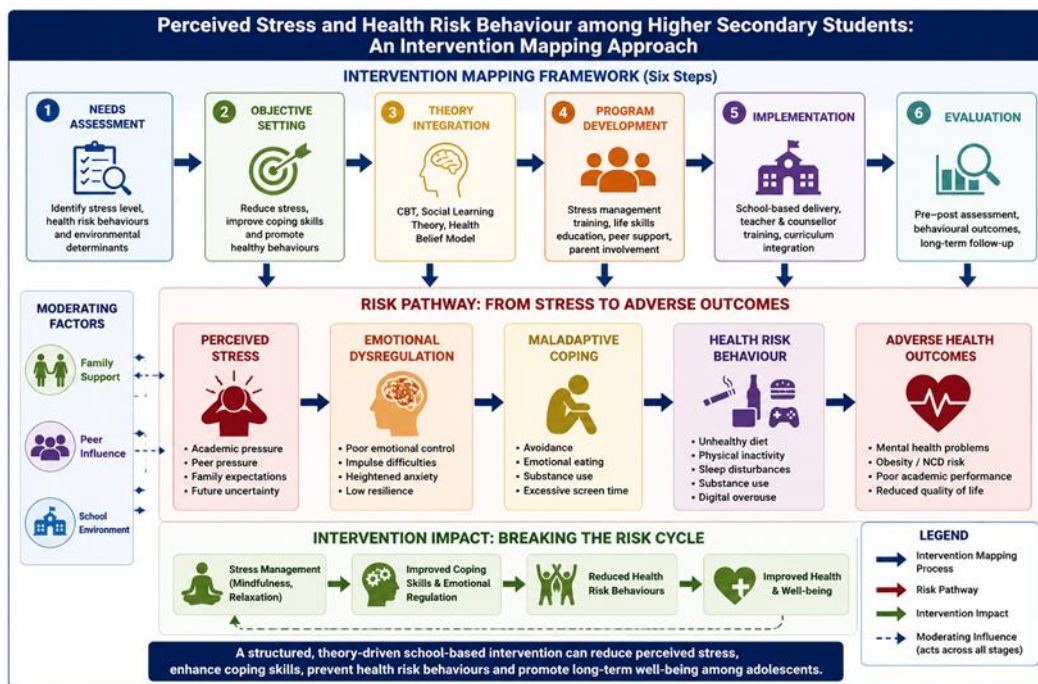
Perceived Stress and Health Risk Behaviour among Higher Secondary Students: An Intervention Mapping Approach

INTERVENTION MAPPING FRAMEWORK (Six Steps)

1 NEEDS ASSESSMENT
Identify stress level, health risk behaviours and environmental determinants

2 OBJECTIVE SETTING
Reduce stress, improve coping skills and promote healthy behaviours

3 THEORY INTEGRATION
CBT, Social Learning Theory, Health Belief Model

4 PROGRAM DEVELOPMENT
Stress management training, life skills education, peer support, parent involvement

5 IMPLEMENTATION
School-based delivery, teacher & counsellor training, curriculum integration

6 EVALUATION
Pre-post assessment, behavioural outcomes, long-term follow-up

MODERATING FACTORS
Family Support
Peer Influence
School Environment

RISK PATHWAY: FROM STRESS TO ADVERSE OUTCOMES

PERCEIVED STRESS
• Academic pressure
• Peer pressure
• Family expectations
• Future uncertainty

EMOTIONAL DYSREGULATION
• Poor emotional control
• Impulse difficulties
• Heightened anxiety
• Low resilience

MALADAPTIVE COPING
• Avoidance
• Emotional eating
• Substance use
• Excessive screen time

HEALTH RISK BEHAVIOUR
• Unhealthy diet
• Physical inactivity
• Sleep disturbances
• Substance use
• Digital overuse

ADVERSE HEALTH OUTCOMES
• Mental health problems
• Obesity / NCD risk
• Poor academic performance
• Reduced quality of life

INTERVENTION IMPACT: BREAKING THE RISK CYCLE
Stress Management (Mindfulness, Relaxation)
Improved Coping Skills & Emotional Regulation
Reduced Health Risk Behaviours
Improved Health & Well-being

LEGEND
Intervention Mapping Process
Risk Pathway
Intervention Impact
Moderating Influence (acts across all stages)

A structured, theory-driven school-based intervention can reduce perceived stress, enhance coping skills, prevent health risk behaviours and promote long-term well-being among adolescents.